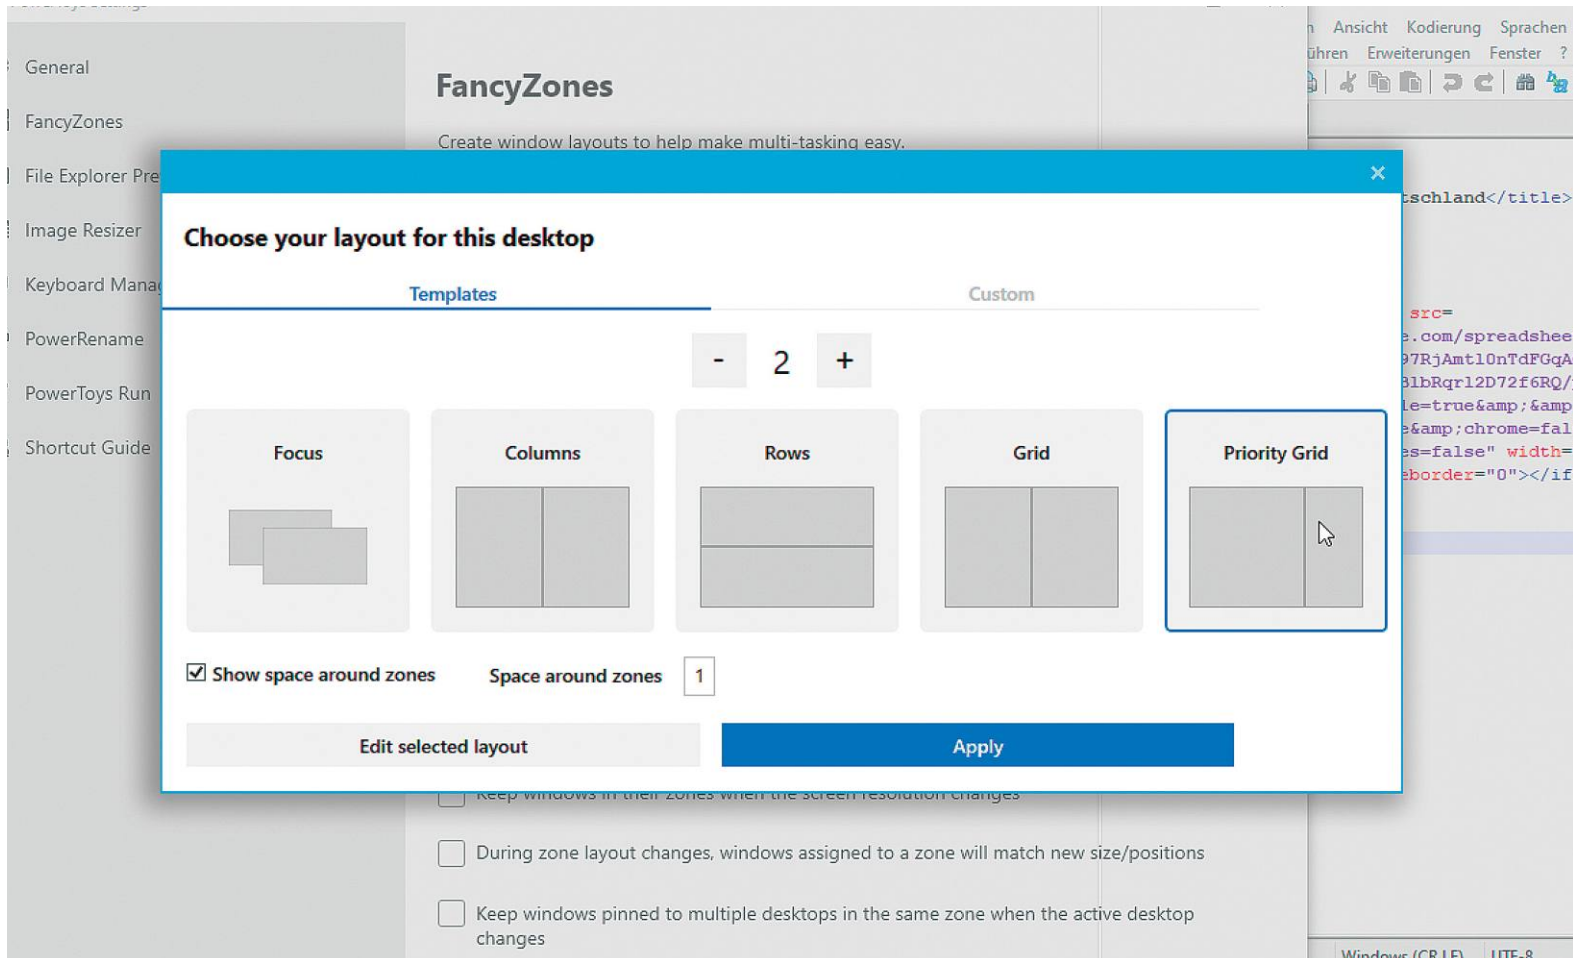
General
FancyZones
File Explorer Pre
Image Resizer
Keyboard Mana
PowerRename
PowerToys Run
Shortcut Guide

FancyZones

Create window layouts to help make multi-tasking easy.

n Ansicht Kodierung Sprachen
ühren Erweiterungen Fenster ?

×

Choose your layout for this desktop

Templates Custom

- 2 +

Focus
Columns
Rows
Grid
Priority Grid

Show space around zones Space around zones 1

Edit selected layout
Apply

tschland</title>
src=
e.com/spreadshee
97RjAmtl0nTdFGqA
3lbRqrl2D72f6RQ/
le=true&amp;&amp
e&amp;chrome=fal
es=false" width=
eborder="0"></if

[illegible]

During zone layout changes, windows assigned to a zone will match new size/positions

Keep windows pinned to multiple desktops in the same zone when the active desktop changes

Windows (CR LF) UTF-8